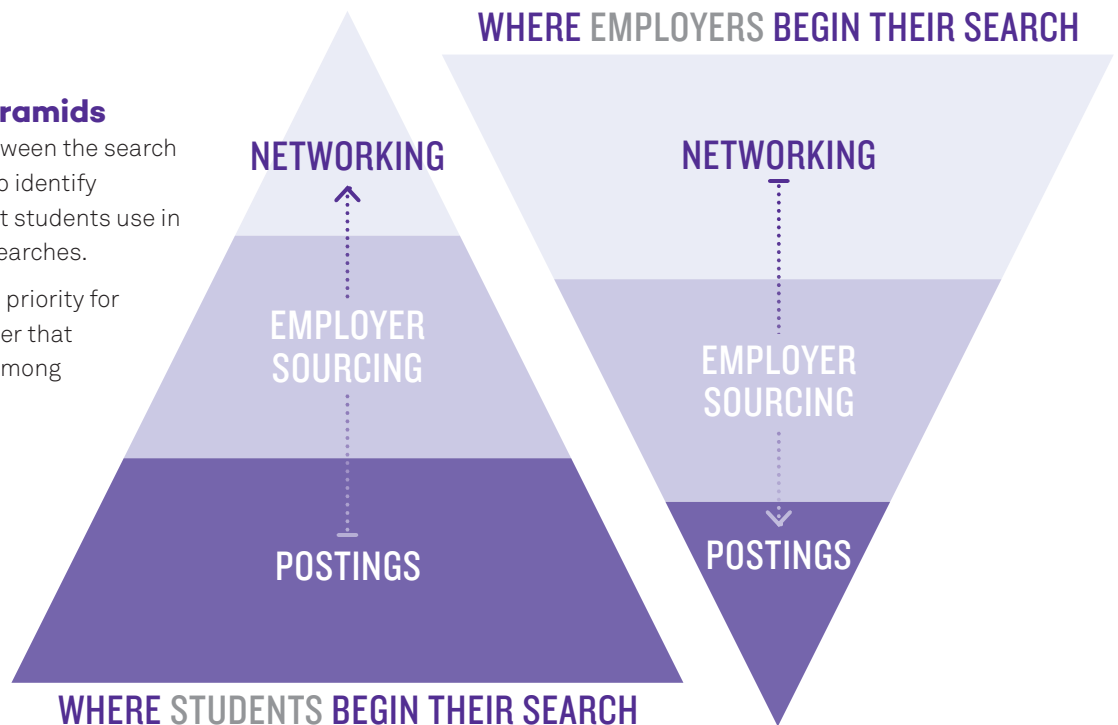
ramids
ween the search
o identify
t students use in
earches.

priority for
er that
mong

WHERE EMPLOYERS BEGIN THEIR SEARCH

NETWORKING

EMPLOYER SOURCING

POSTINGS

NETWORKING

EMPLOYER SOURCING

POSTINGS

WHERE STUDENTS BEGIN THEIR SEARCH